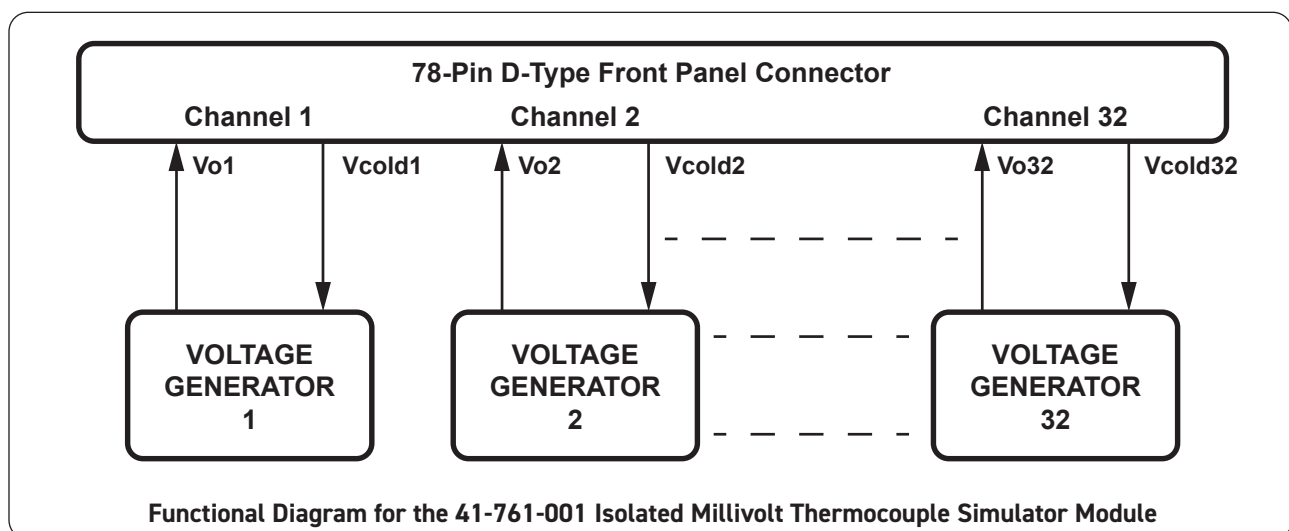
78-Pin D-Type Front Panel Connector

Channel 1

Channel 2

Channel 32

Vo1

Vcold1

Vo2

Vcold2

Vo32

Vcold32

VOLTAGE GENERATOR 1

VOLTAGE GENERATOR 2

VOLTAGE GENERATOR 32

Functional Diagram for the 41-761-001 Isolated Millivolt Thermocouple Simulator Module